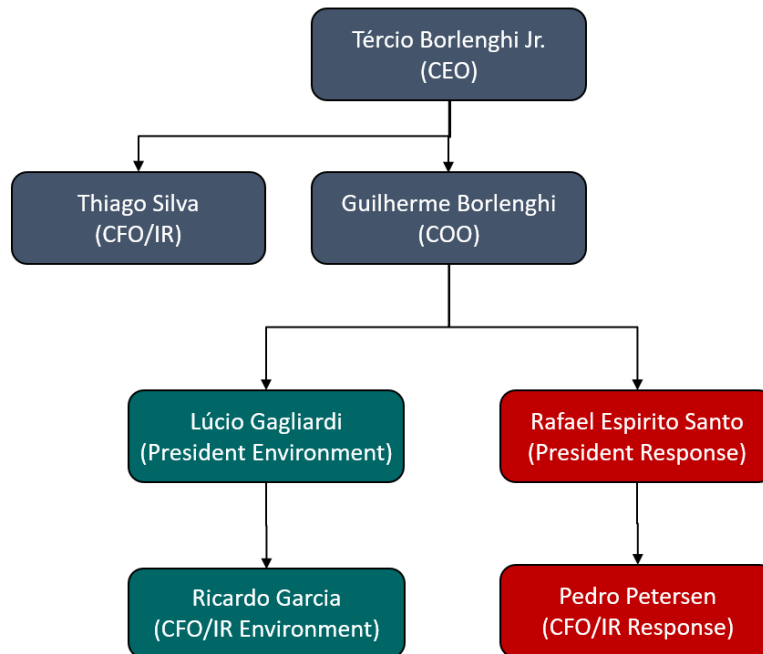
Tércio Borlenghi Jr.
(CEO)

Thiago Silva
(CFO/IR)

Guilherme Borlenghi
(COO)

Lúcio Gagliardi
(President Environment)

Rafael Espirito Santo
(President Response)

Ricardo Garcia
(CFO/IR Environment)

Pedro Petersen
(CFO/IR Response)